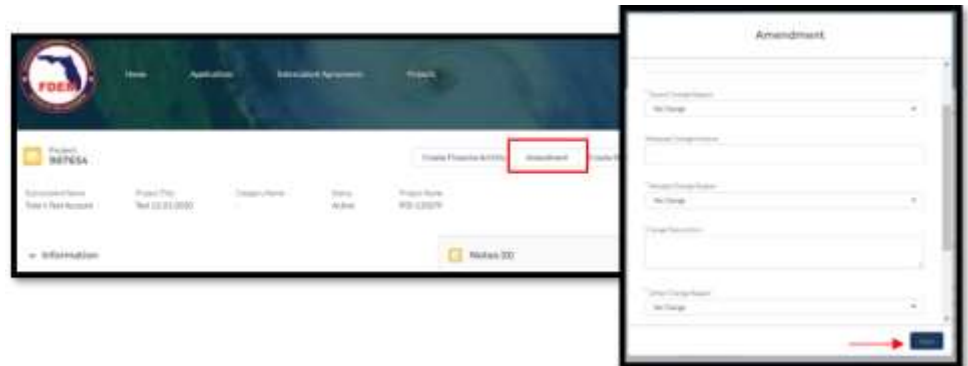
FDEM

Home Application Subrecipient Agreement Projects

Project
987654

Create Proposed Activity Amendment

Subrecipient Name
Tola's Test Account

Project Title
Test 12.31.2020

Category Name

Status
Active

Project Name
PDS-12079

Information

Notes (0)

Amendment

*Scope Change Reason
No Change

Requested Change Amount

*Timeline Change Reason
No Change

Change Description

*Other Change Reason
No Change

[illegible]